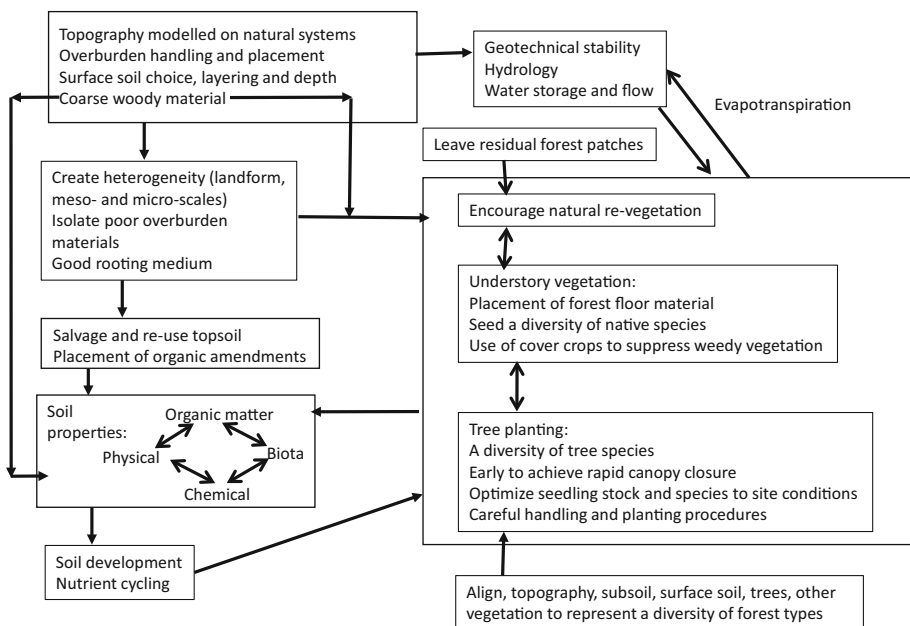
Topography modelled on natural systems
Overburden handling and placement
Surface soil choice, layering and depth
Coarse woody material

Geotechnical stability
Hydrology
Water storage and flow

Evapotranspiration

Leave residual forest patches

Create heterogeneity (landform, meso- and micro-scales)
Isolate poor overburden materials
Good rooting medium

Encourage natural re-vegetation

Understory vegetation:
Placement of forest floor material
Seed a diversity of native species
Use of cover crops to suppress weedy vegetation

Salvage and re-use topsoil
Placement of organic amendments

Soil properties:
Organic matter
Physical
Biota
Chemical

Tree planting:
A diversity of tree species
Early to achieve rapid canopy closure
Optimize seedling stock and species to site conditions
Careful handling and planting procedures

Soil development
Nutrient cycling

Align, topography, subsoil, surface soil, trees, other vegetation to represent a diversity of forest types